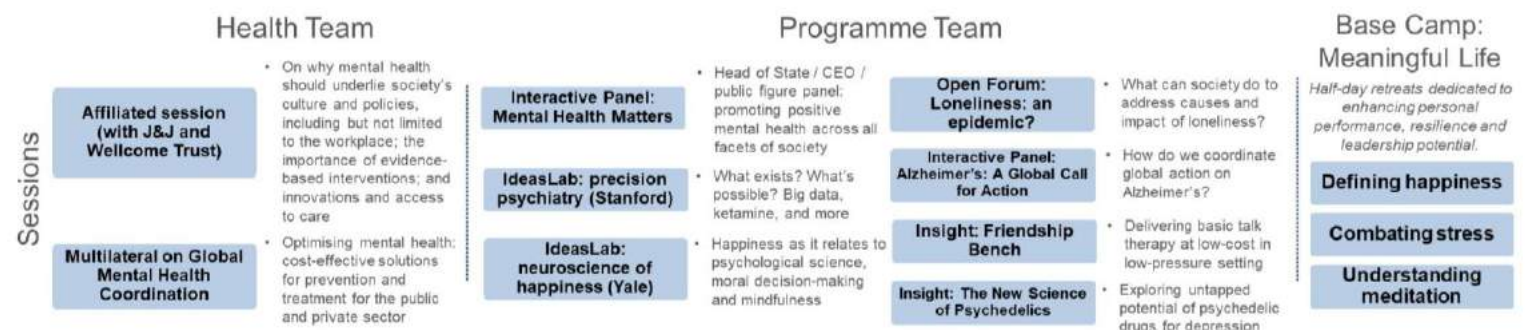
Health Team

Programme Team

Base Camp: Meaningful Life

Sessions

Affiliated session (with J&J and Wellcome Trust)

• On why mental health should underlie society's culture and policies, including but not limited to the workplace; the importance of evidence-based interventions; and innovations and access to care

Multilateral on Global Mental Health Coordination

• Optimising mental health: cost-effective solutions for prevention and treatment for the public and private sector

Interactive Panel: Mental Health Matters

• Head of State / CEO / public figure panel: promoting positive mental health across all facets of society

IdeasLab: precision psychiatry (Stanford)

• What exists? What's possible? Big data, ketamine, and more

IdeasLab: neuroscience of happiness (Yale)

• Happiness as it relates to psychological science, moral decision-making and mindfulness

Open Forum: Loneliness: an epidemic?

• What can society do to address causes and impact of loneliness?

Interactive Panel: Alzheimer's: A Global Call for Action

• How do we coordinate global action on Alzheimer's?

Insight: Friendship Bench

• Delivering basic talk therapy at low-cost in low-pressure setting

Insight: The New Science of Psychedelics

• Exploring untapped potential of psychedelic drugs for depression

Half-day retreats dedicated to enhancing personal performance, resilience and leadership potential.

Defining happiness

Combating stress

Understanding meditation